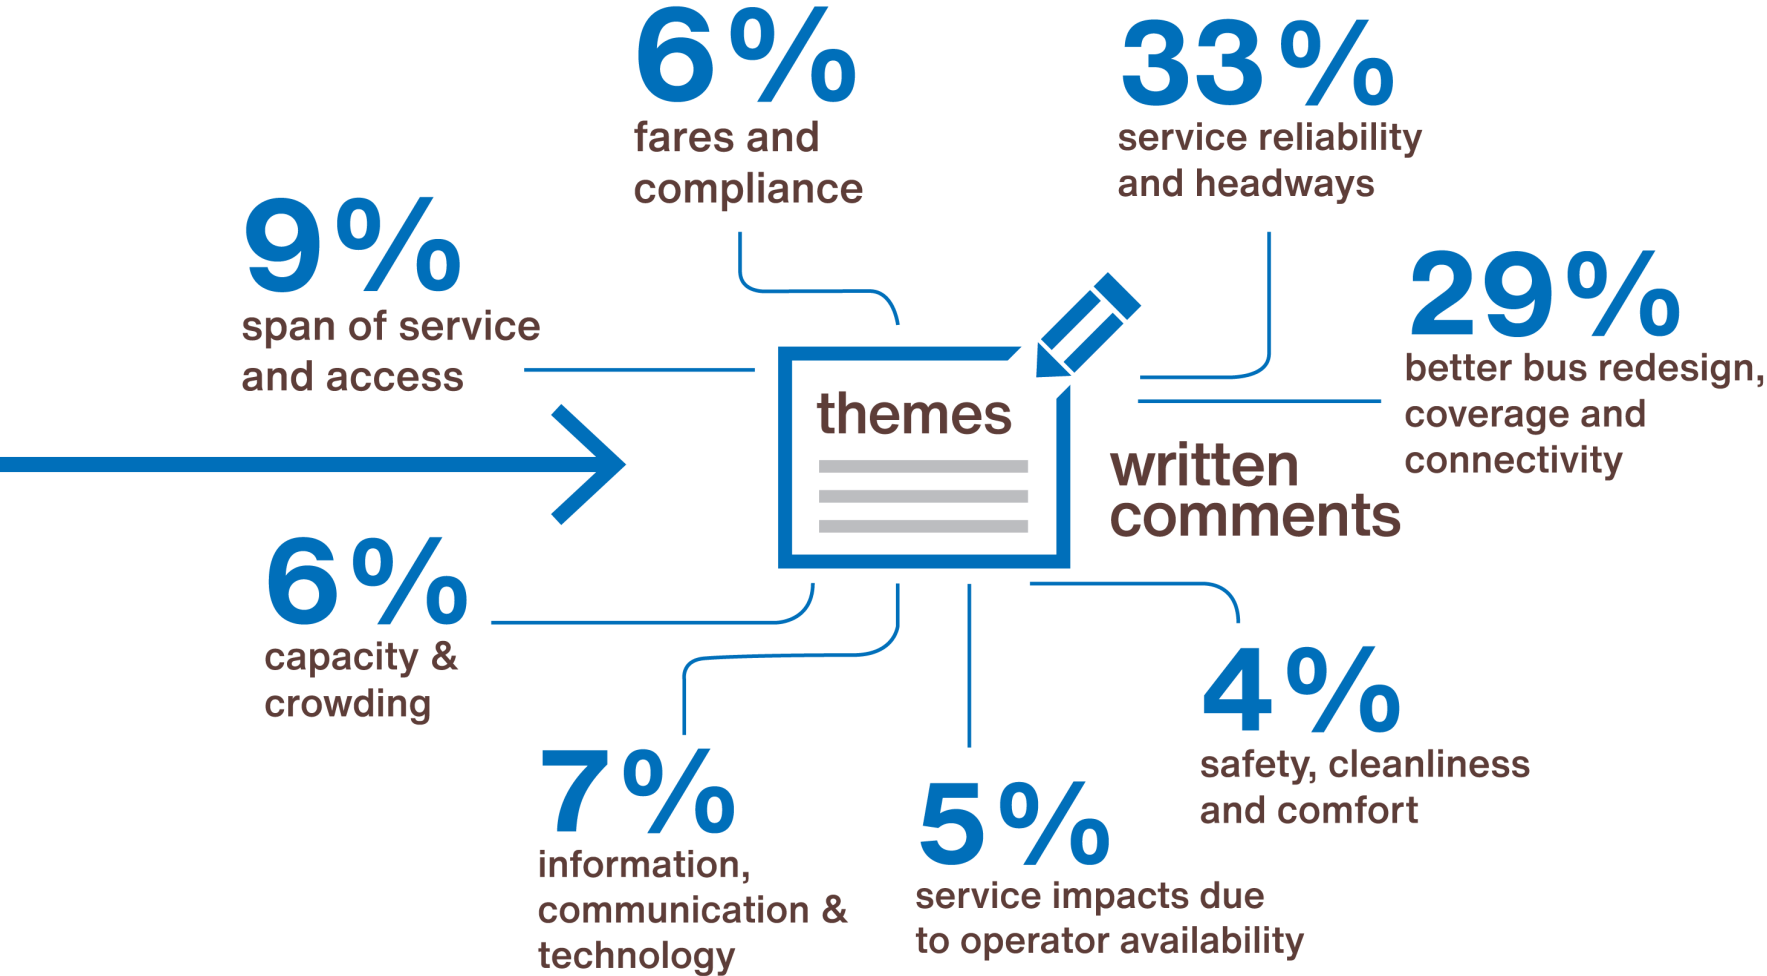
6%
fares and compliance

33%
service reliability and headways

9%
span of service and access

29%
better bus redesign, coverage and connectivity

themes

written comments

6%
capacity & crowding

4%
safety, cleanliness and comfort

7%
information, communication & technology

5%
service impacts due to operator availability